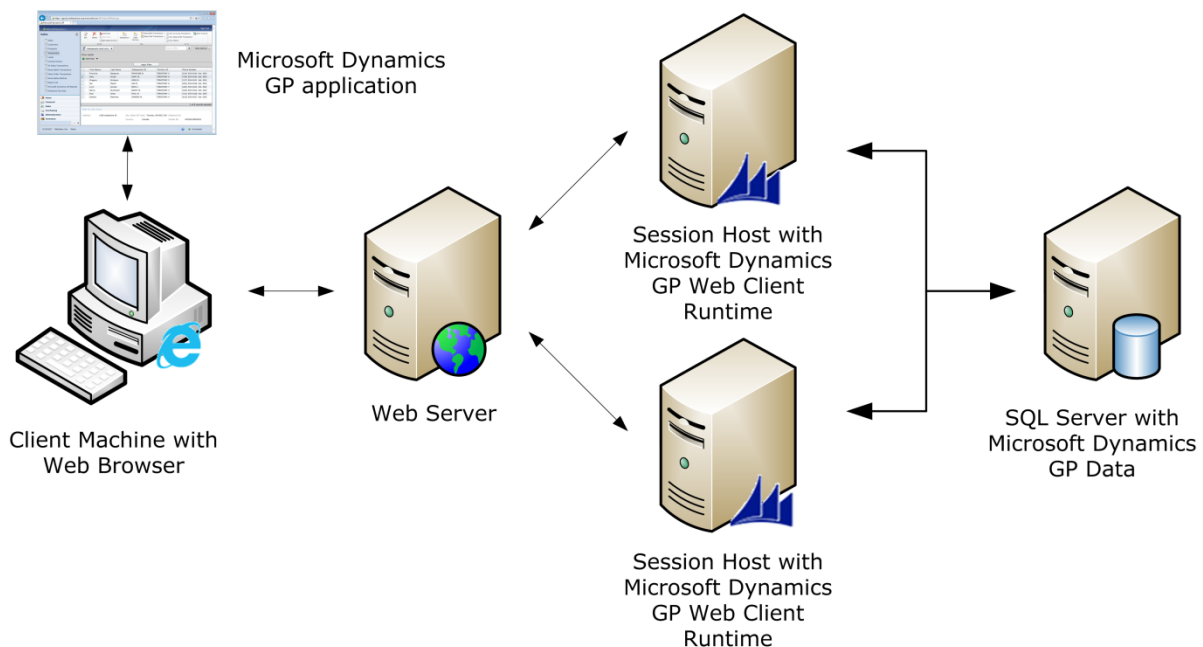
Microsoft Dynamics GP application

Client Machine with Web Browser

Web Server

Session Host with Microsoft Dynamics GP Web Client Runtime

Session Host with Microsoft Dynamics GP Web Client Runtime

SQL Server with Microsoft Dynamics GP Data